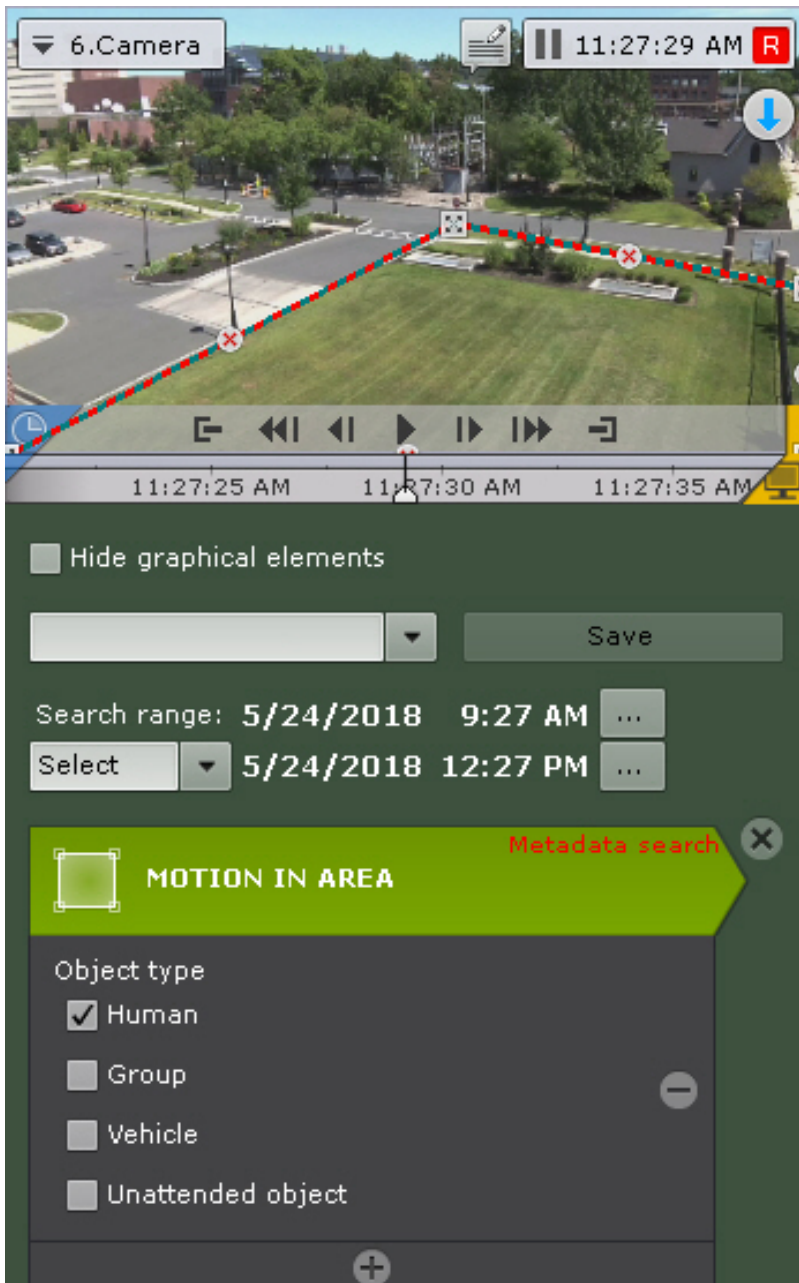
6.Camera

11:27:29 AM R

11:27:25 AM

11:27:30 AM

11:27:35 AM

Hide graphical elements

Save

Search range: 5/24/2018 9:27 AM ...

Select 5/24/2018 12:27 PM ...

Metadata search

MOTION IN AREA

Object type

Human

Group

Vehicle

Unattended object